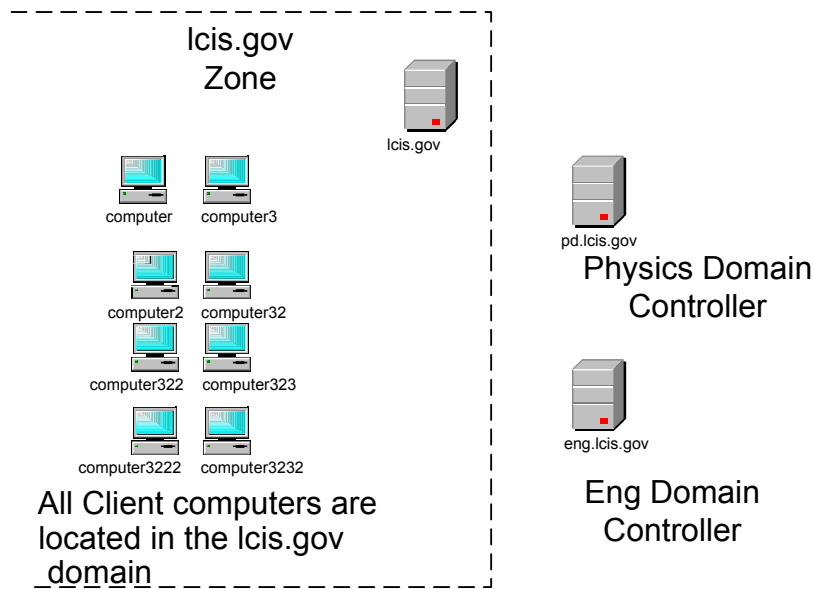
lcis.gov
Zone

lcis.gov

computer computer3

computer2 computer32

computer322 computer323

computer3222 computer3232

All Client computers are located in the lcis.gov domain

pd.lcis.gov

Physics Domain Controller

eng.lcis.gov

Eng Domain Controller